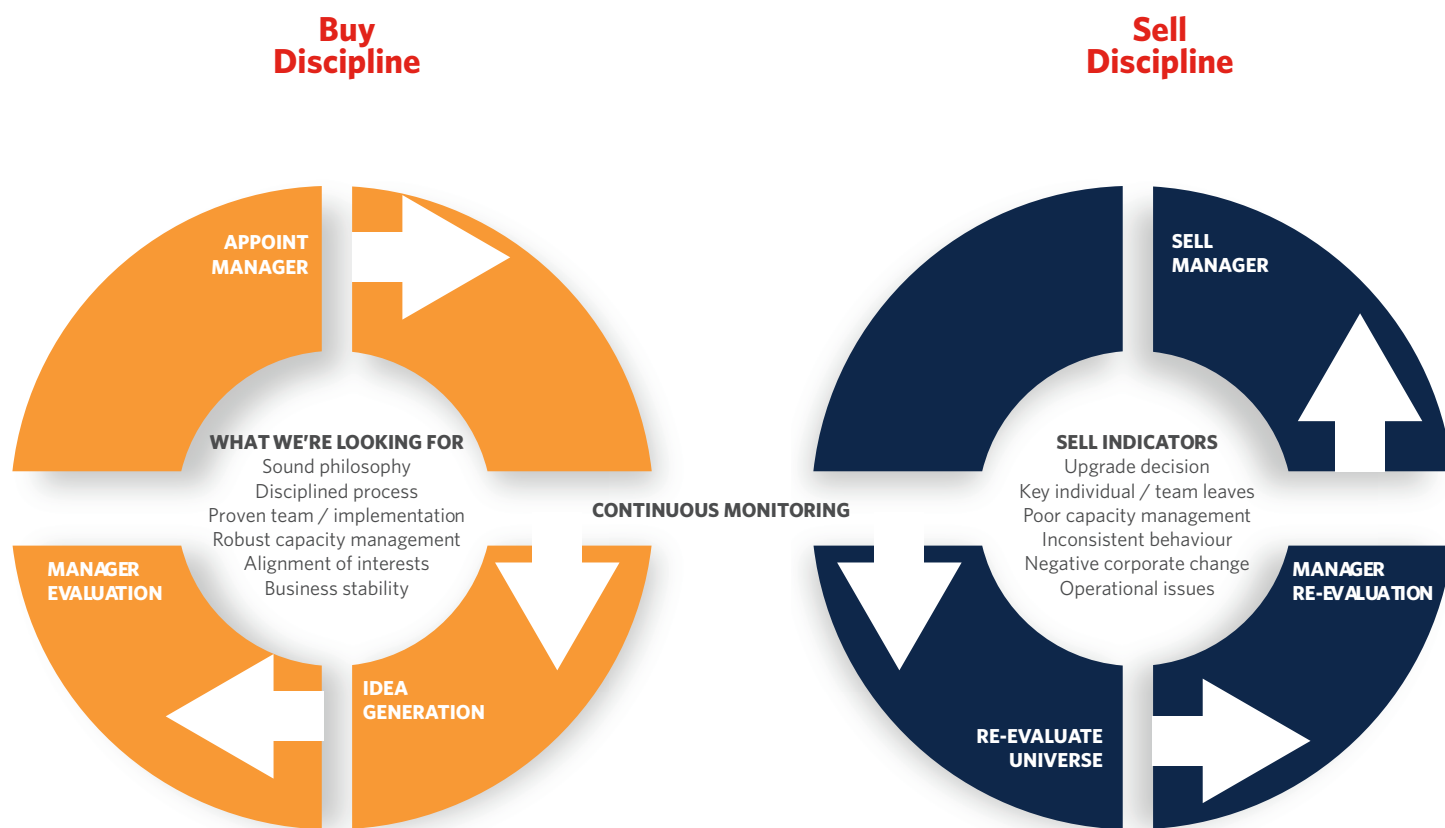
Buy Discipline

Sell Discipline

APPOINT MANAGER

MANAGER EVALUATION

IDEA GENERATION

WHAT WE'RE LOOKING FOR
Sound philosophy
Disciplined process
Proven team / implementation
Robust capacity management
Alignment of interests
Business stability

CONTINUOUS MONITORING

SELL MANAGER

MANAGER RE-EVALUATION

RE-EVALUATE UNIVERSE

SELL INDICATORS
Upgrade decision
Key individual / team leaves
Poor capacity management
Inconsistent behaviour
Negative corporate change
Operational issues